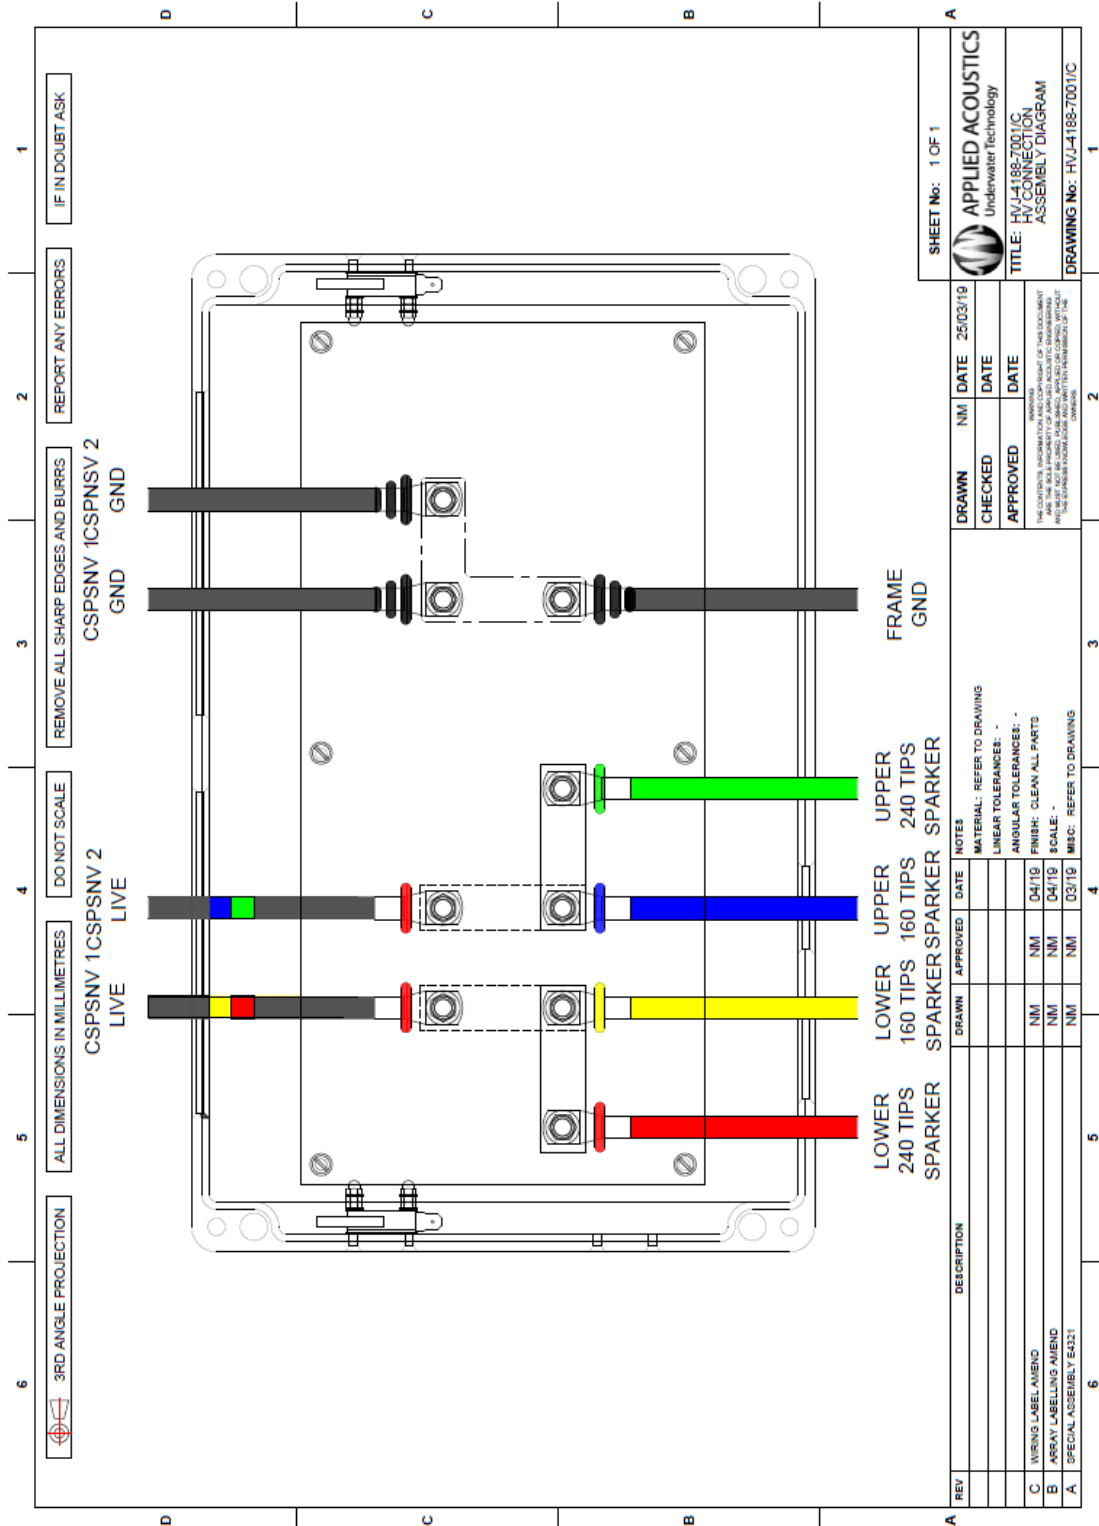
IF IN DOUBT ASK

REPORT ANY ERRORS

REMOVE ALL SHARP EDGES AND BURRS

DO NOT SCALE

ALL DIMENSIONS IN MILLIMETRES

3RD ANGLE PROJECTION

CSPSNV 1CSPSNSV 2
GND GND

CSPSNV 1CSPSNV 2
LIVE LIVE

FRAME
GND

UPPER
240 TIPS
SPARKER

UPPER
160 TIPS
SPARKER

LOWER
160 TIPS
SPARKER

LOWER
240 TIPS
SPARKER

SHEET No: 1 OF 1

APPLIED ACOUSTICS
Underwater Technology

TITLE: HVJ-4188-7001/C
HV CONNECTION
ASSEMBLY DIAGRAM

DRAWING No: HVJ-4188-7001/C

| DRAWN | NM | DATE | 25/03/19 |
|---|---|---|---|
| CHECKED | | DATE | |
| APPROVED | | DATE | |

WARNING
THE CONTENTS, INFORMATION AND COPYRIGHT OF THIS DOCUMENT ARE THE SOLE PROPERTY OF APPLIED ACOUSTIC ENGINEERING AND MUST NOT BE USED, PUBLISHED, APPLIED OR COPIED, WITHOUT THE EXPRESS KNOWLEDGE AND WRITTEN PERMISSION OF THE OWNERS

NOTES
MATERIAL: REFER TO DRAWING
LINEAR TOLERANCES: -
ANGULAR TOLERANCES: -
FINISH: CLEAN ALL PARTS
SCALE: -
MISC: REFER TO DRAWING

| REV | DESCRIPTION | DRAWN | APPROVED | DATE |
|---|---|---|---|---|
| C | WIRING LABEL AMEND | NM | NM | 04/19 |
| B | ARRAY LABELLING AMEND | NM | NM | 04/19 |
| A | SPECIAL ASSEMBLY E4321 | NM | NM | 03/19 |

1 2 3 4 5 6
A B C D